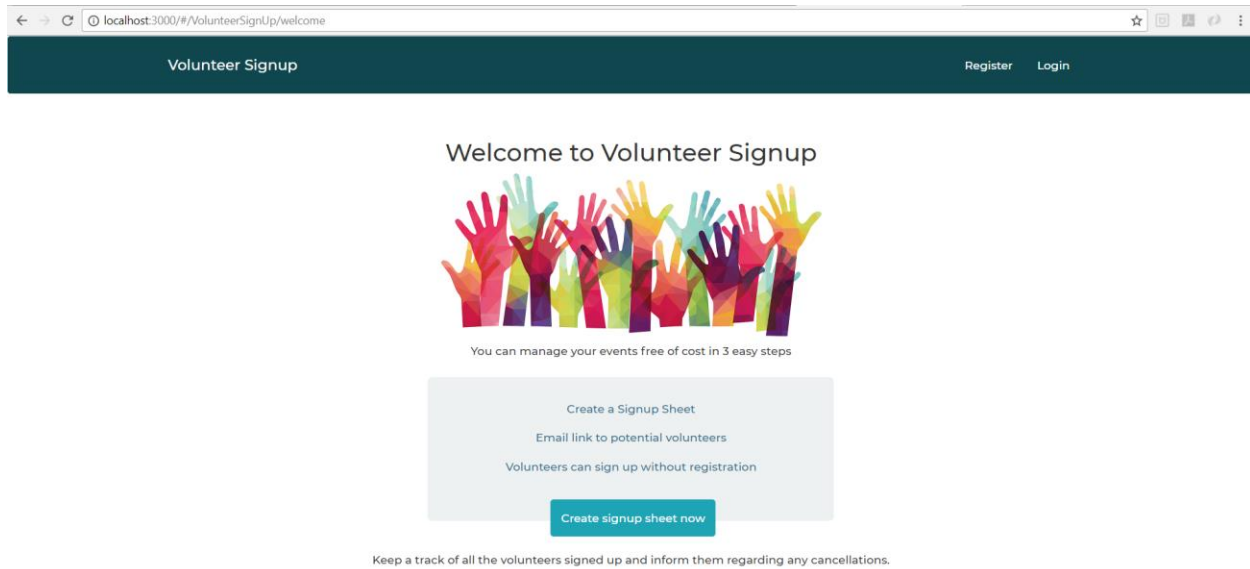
localhost:3000/#/VolunteerSignUp/welcome

Volunteer Signup

Register Login

Welcome to Volunteer Signup

You can manage your events free of cost in 3 easy steps

Create a Signup Sheet

Email link to potential volunteers

Volunteers can sign up without registration

Create signup sheet now

Keep a track of all the volunteers signed up and inform them regarding any cancellations.